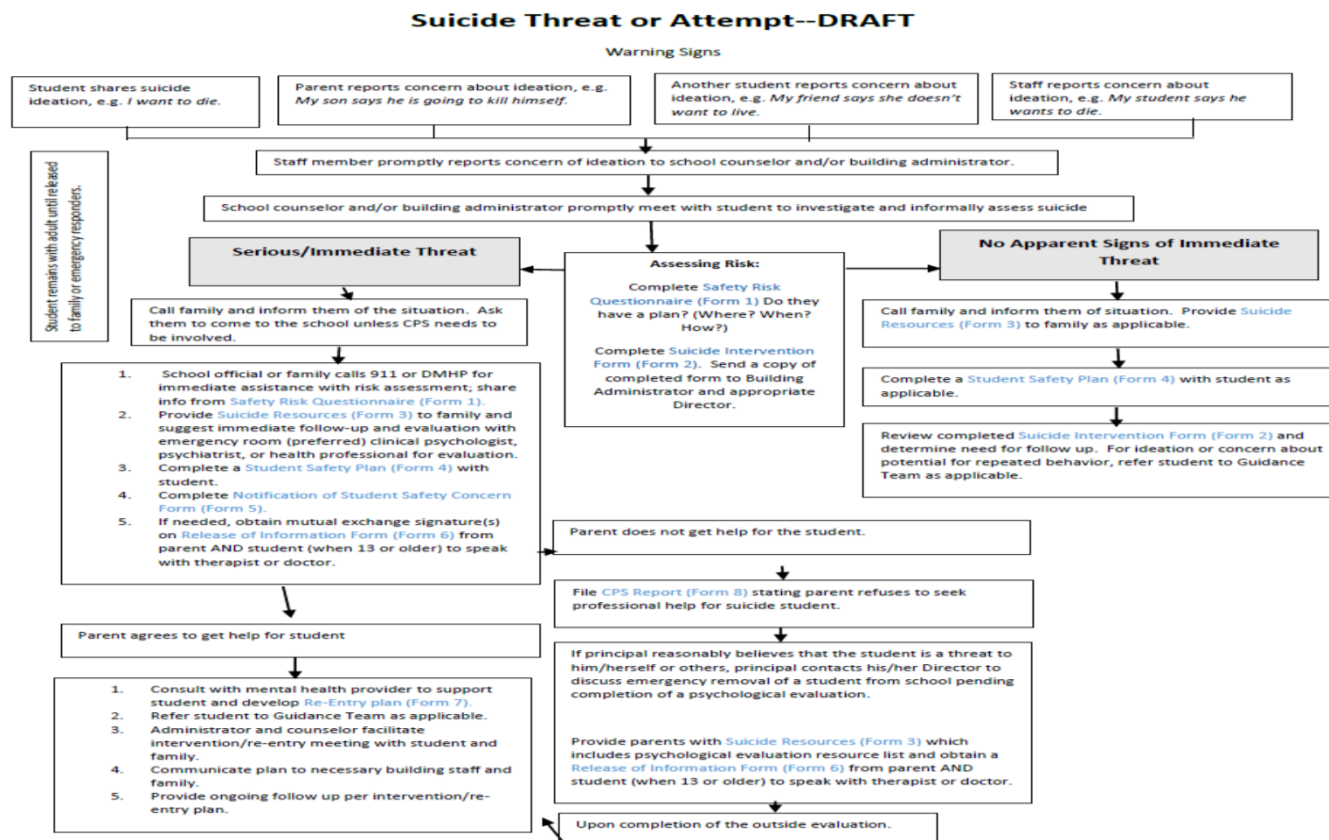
Suicide Threat or Attempt--DRAFT

Warning Signs

Student shares suicide ideation, e.g. *I want to die.*

Parent reports concern about ideation, e.g. *My son says he is going to kill himself.*

Another student reports concern about ideation, e.g. *My friend says she doesn't want to live.*

Staff reports concern about ideation, e.g. *My student says he wants to die.*

Staff member promptly reports concern of ideation to school counselor and/or building administrator.

School counselor and/or building administrator promptly meet with student to investigate and informally assess suicide

Student remains with adult until released to family or emergency responders.

Serious/Immediate Threat

Assessing Risk:

Complete Safety Risk Questionnaire (Form 1) Do they have a plan? (Where? When? How?)

Complete Suicide Intervention Form (Form 2). Send a copy of completed form to Building Administrator and appropriate Director.

No Apparent Signs of Immediate Threat

Call family and inform them of the situation. Ask them to come to the school unless CPS needs to be involved.

1. School official or family calls 911 or DMHP for immediate assistance with risk assessment; share info from Safety Risk Questionnaire (Form 1).
2. Provide Suicide Resources (Form 3) to family and suggest immediate follow-up and evaluation with emergency room (preferred) clinical psychologist, psychiatrist, or health professional for evaluation.
3. Complete a Student Safety Plan (Form 4) with student.
4. Complete Notification of Student Safety Concern Form (Form 5).
5. If needed, obtain mutual exchange signature(s) on Release of Information Form (Form 6) from parent AND student (when 13 or older) to speak with therapist or doctor.

Call family and inform them of situation. Provide Suicide Resources (Form 3) to family as applicable.

Complete a Student Safety Plan (Form 4) with student as applicable.

Review completed Suicide Intervention Form (Form 2) and determine need for follow up. For ideation or concern about potential for repeated behavior, refer student to Guidance Team as applicable.

Parent does not get help for the student.

File CPS Report (Form 8) stating parent refuses to seek professional help for suicide student.

Parent agrees to get help for student

If principal reasonably believes that the student is a threat to him/herself or others, principal contacts his/her Director to discuss emergency removal of a student from school pending completion of a psychological evaluation.

Provide parents with Suicide Resources (Form 3) which includes psychological evaluation resource list and obtain a Release of Information Form (Form 6) from parent AND student (when 13 or older) to speak with therapist or doctor.

1. Consult with mental health provider to support student and develop Re-Entry plan (Form 7).
2. Refer student to Guidance Team as applicable.
3. Administrator and counselor facilitate intervention/re-entry meeting with student and family.
4. Communicate plan to necessary building staff and family.
5. Provide ongoing follow up per intervention/re-entry plan.

Upon completion of the outside evaluation.